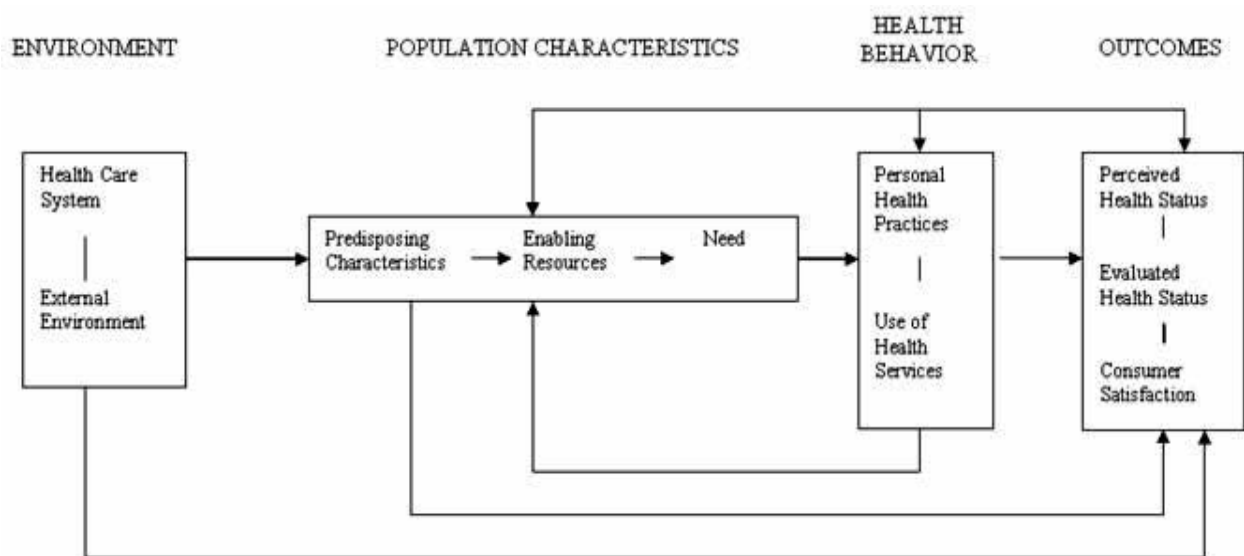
ENVIRONMENT

POPULATION CHARACTERISTICS

HEALTH BEHAVIOR

OUTCOMES

Health Care System

External Environment

Predisposing Characteristics

Enabling Resources

Need

Personal Health Practices

Use of Health Services

Perceived Health Status

Evaluated Health Status

Consumer Satisfaction